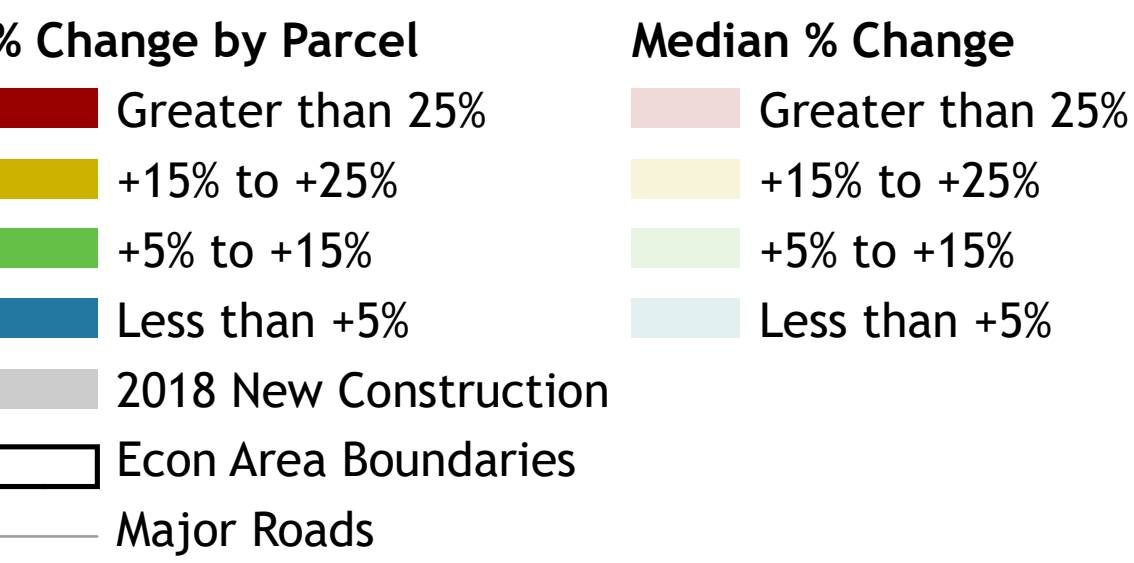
% Change by Parcel

Greater than 25%

+15% to +25%

+5% to +15%

Less than +5%

2018 New Construction

Econ Area Boundaries

Major Roads

Median % Change

Greater than 25%

+15% to +25%

+5% to +15%

Less than +5%